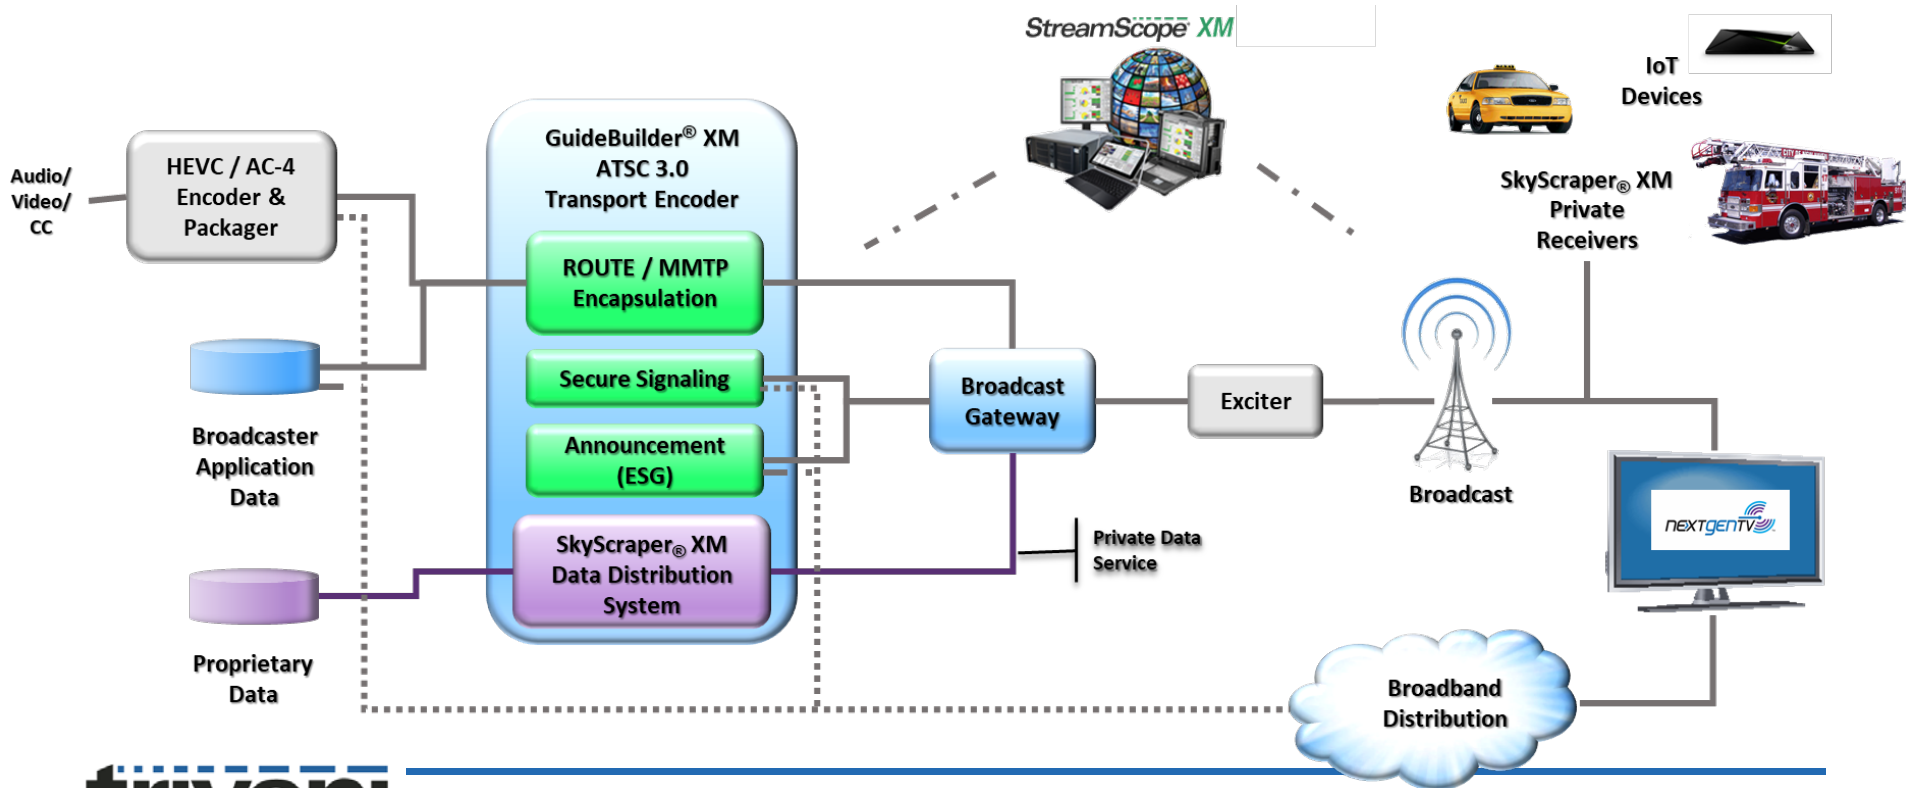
StreamScope XM

IoT Devices

Audio/ Video/ CC

HEVC / AC-4 Encoder & Packager

GuideBuilder® XM ATSC 3.0 Transport Encoder

ROUTE / MMTP Encapsulation

Secure Signaling

Announcement (ESG)

SkyScraper® XM Data Distribution System

SkyScraper® XM Private Receivers

Broadcaster Application Data

Proprietary Data

Broadcast Gateway

Exciter

Broadcast

Private Data Service

nextgenTV

Broadband Distribution